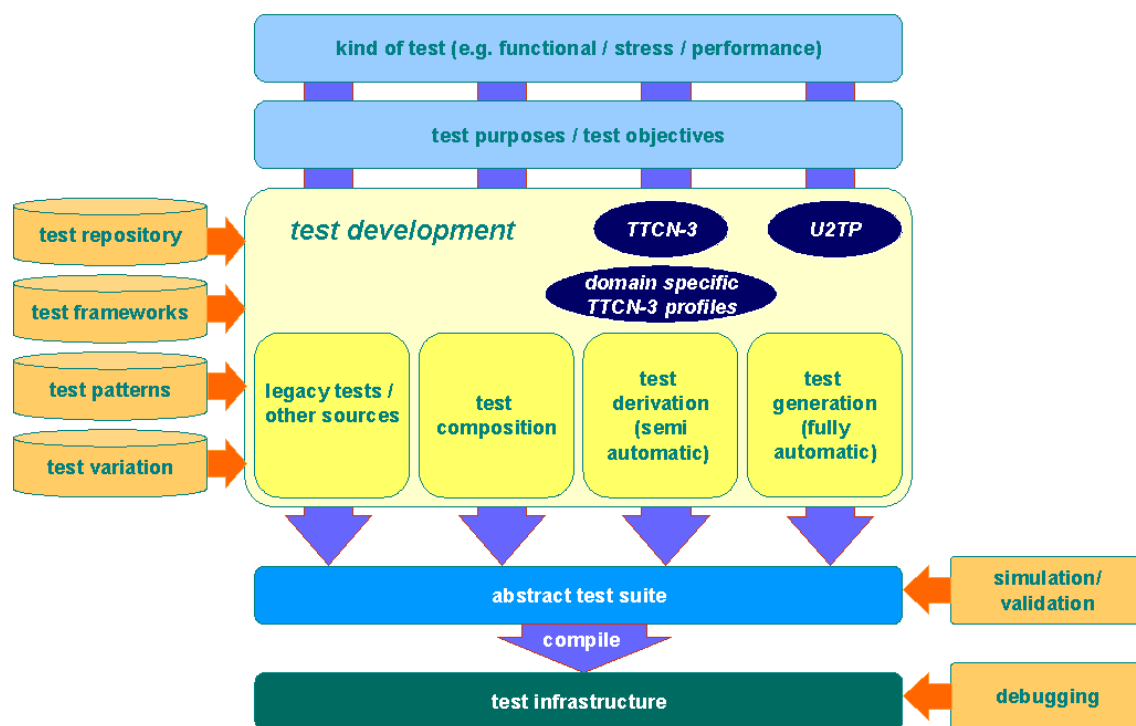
kind of test (e.g. functional / stress / performance)

test purposes / test objectives

test repository

test frameworks

test patterns

test variation

test development

TTCN-3

U2TP

domain specific TTCN-3 profiles

legacy tests / other sources

test composition

test derivation (semi automatic)

test generation (fully automatic)

abstract test suite

simulation/ validation

compile

test infrastructure

debugging